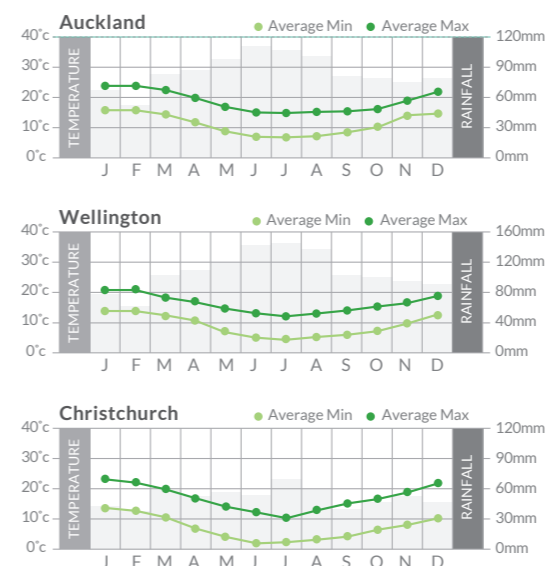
Auckland
Average Min Average Max
40°c
30°c
20°c
10°c
0°c
TEMPERATURE
J F M A M J J A S O N D
RAINFALL
120mm
90mm
60mm
30mm
0mm

Wellington
Average Min Average Max
40°c
30°c
20°c
10°c
0°c
TEMPERATURE
J F M A M J J A S O N D
RAINFALL
160mm
120mm
80mm
40mm
0mm

Christchurch
Average Min Average Max
40°c
30°c
20°c
10°c
0°c
TEMPERATURE
J F M A M J J A S O N D
RAINFALL
120mm
90mm
60mm
30mm
0mm